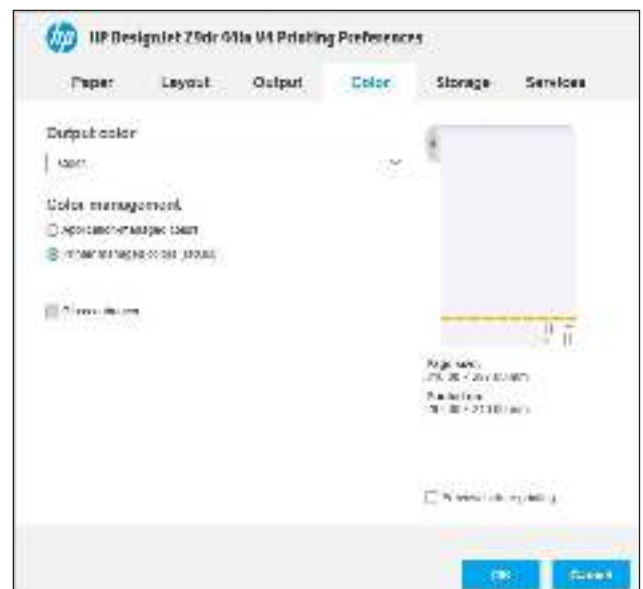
hp HP DesignJet Z9dr 60in V4 Printing Preferences

Paper Layout Output Color Storage Services

Output color

Color

Color management

Application-managed colors

Printer-managed colors (ICC)

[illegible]

Page size:
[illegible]

Print size:
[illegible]

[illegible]

OK Cancel